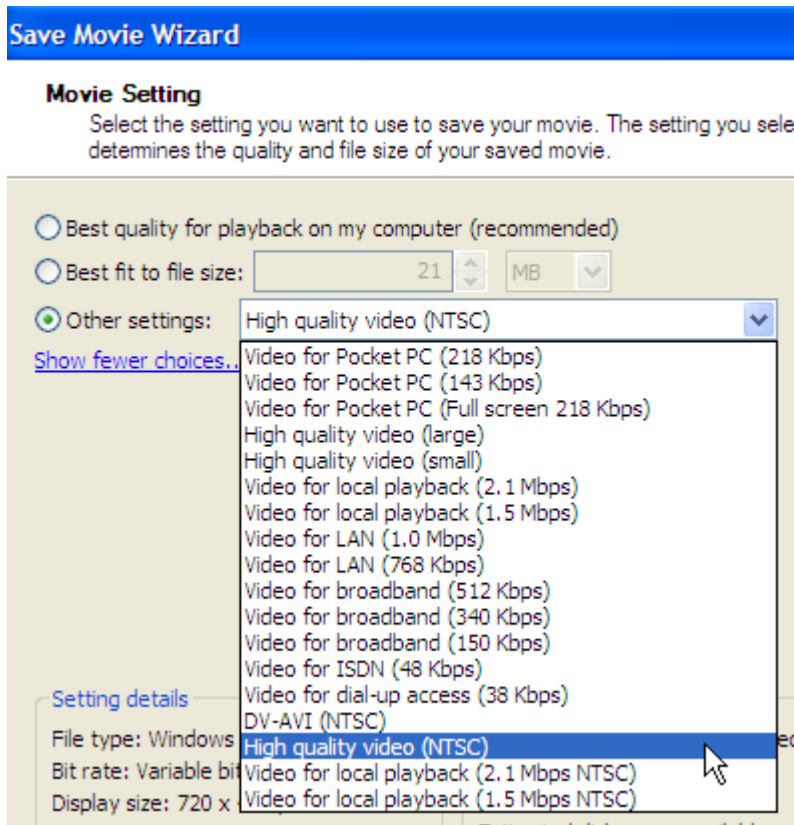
Save Movie Wizard

Movie Setting
Select the setting you want to use to save your movie. The setting you sele determines the quality and file size of your saved movie.

Best quality for playback on my computer (recommended)
Best fit to file size: 21 MB
Other settings: High quality video (NTSC)
Show fewer choices...

Video for Pocket PC (218 Kbps)
Video for Pocket PC (143 Kbps)
Video for Pocket PC (Full screen 218 Kbps)
High quality video (large)
High quality video (small)
Video for local playback (2.1 Mbps)
Video for local playback (1.5 Mbps)
Video for LAN (1.0 Mbps)
Video for LAN (768 Kbps)
Video for broadband (512 Kbps)
Video for broadband (340 Kbps)
Video for broadband (150 Kbps)
Video for ISDN (48 Kbps)
Video for dial-up access (38 Kbps)
DV-AVI (NTSC)
High quality video (NTSC)
Video for local playback (2.1 Mbps NTSC)
Video for local playback (1.5 Mbps NTSC)

Setting details
File type: Windows
Bit rate: Variable bit
Display size: 720 x